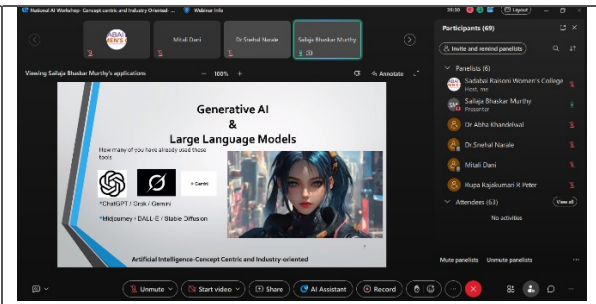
National AI Workshop: Concept-centric and Industry-Oriented ...   Webinar info

Mitali Dani   Dr Snehal Narale   Sailaja Bhaskar Murthy

Viewing Sailaja Bhaskar Murthy's applications   100%   Annotate

Generative AI
&
Large Language Models

How many of you have already used these tools

Gemini

*ChatGPT / Grok / Gemini

*Midjourney / DALL-E / Stable Diffusion

Artificial Intelligence-Concept Centric and Industry-oriented

Participants (69)

Invite and remind panelists

Panelists (6)

Sadatai Raisoni Women's College
Host, me

Sailaja Bhaskar Murthy
Presenter

Dr Abha Khandelwal

Dr.Snehal Narale

Mitali Dani

Rupa Rajakumari R Peter

Attendees (63)   View all

No activities

Mute panelists   Unmute panelists

Unmute   Start video   Share   AI Assistant   Record